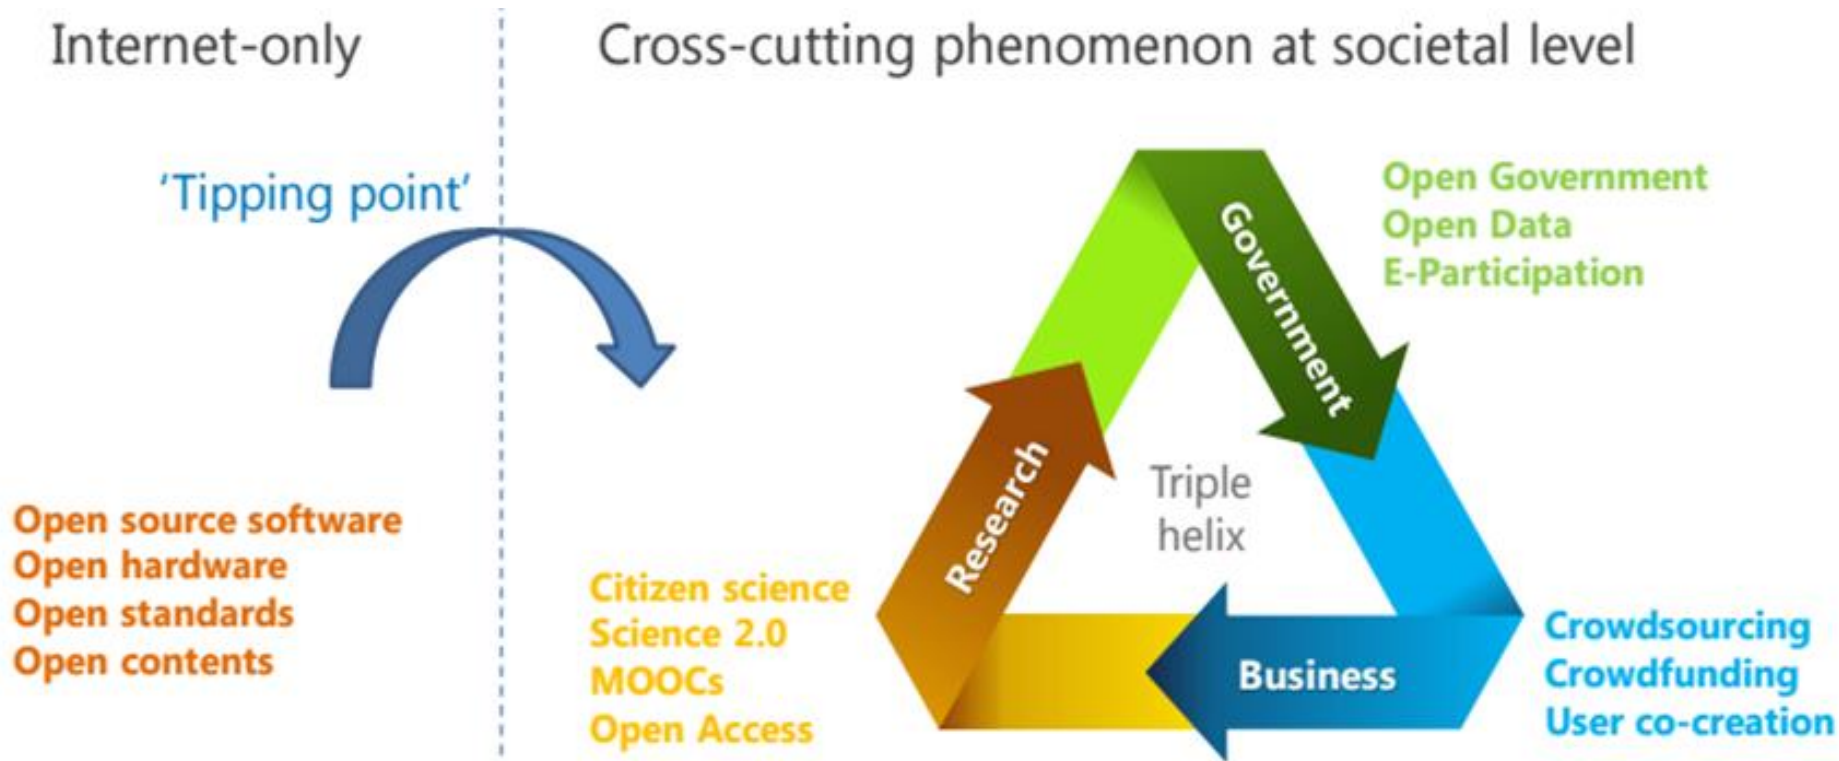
Internet-only

Cross-cutting phenomenon at societal level

'Tipping point'

Open source software
Open hardware
Open standards
Open contents

Government

Open Government
Open Data
E-Participation

Research

Triple helix

Citizen science
Science 2.0
MOOCs
Open Access

Business

Crowdsourcing
Crowdfunding
User co-creation